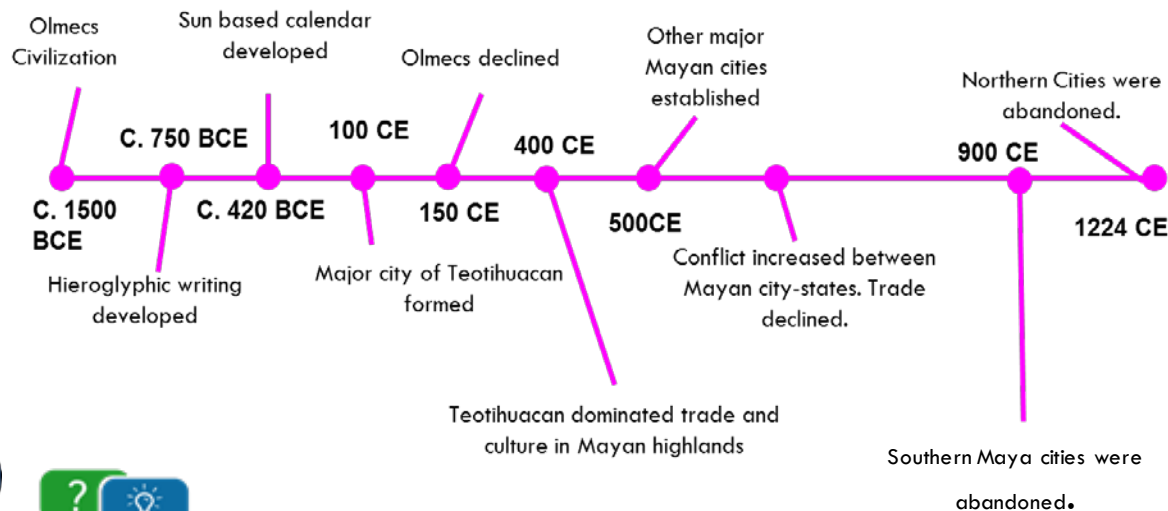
Olmecs Civilization

Sun based calendar developed

Olmecs declined

Other major Mayan cities established

Northern Cities were abandoned.

C. 750 BCE

100 CE

400 CE

900 CE

C. 1500 BCE

C. 420 BCE

150 CE

500CE

1224 CE

Hieroglyphic writing developed

Major city of Teotihuacan formed

Conflict increased between Mayan city-states. Trade declined.

Teotihuacan dominated trade and culture in Mayan highlands

Southern Maya cities were abandoned.

?